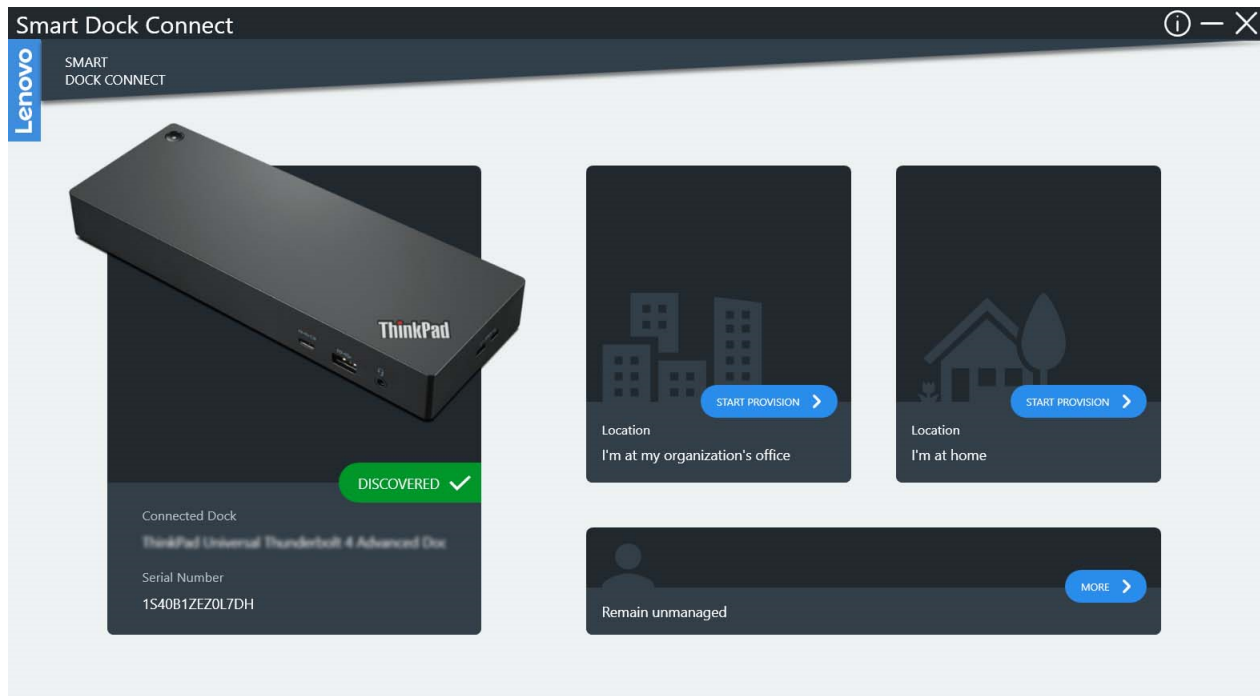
Smart Dock Connect

Lenovo

SMART
DOCK CONNECT

ThinkPad

DISCOVERED

Connected Dock

ThinkPad Universal Thunderbolt 4 Advanced Doc

Serial Number

1S40B1ZEZ0L7DH

START PROVISION

Location

I'm at my organization's office

START PROVISION

Location

I'm at home

MORE

Remain unmanaged